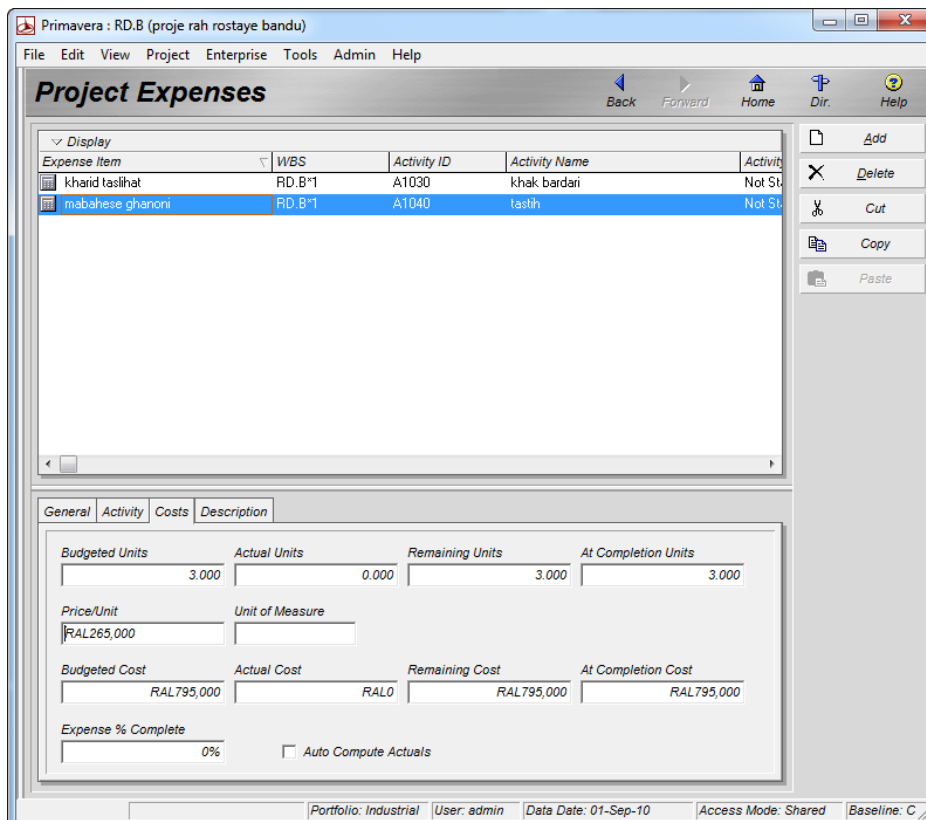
Primavera : RD.B (proje rah rostaye bandu)

File Edit View Project Enterprise Tools Admin Help

Project Expenses

Back Forward Home Dir. Help

Display

| Expense Item | WBS | Activity ID | Activity Name | Activit |
|---|---|---|---|---|
| kharid taslihat | RD.B*1 | A1030 | khak bardari | Not St |
| mabahese ghanoni | RD.B*1 | A1040 | tastih | Not St |

Add
Delete
Cut
Copy
Paste

General Activity Costs Description

Budgeted Units 3.000
Actual Units 0.000
Remaining Units 3.000
At Completion Units 3.000

Price/Unit RAL265,000
Unit of Measure

Budgeted Cost RAL795,000
Actual Cost RAL0
Remaining Cost RAL795,000
At Completion Cost RAL795,000

Expense % Complete 0%
Auto Compute Actuals

Portfolio: Industrial User: admin Data Date: 01-Sep-10 Access Mode: Shared Baseline: C